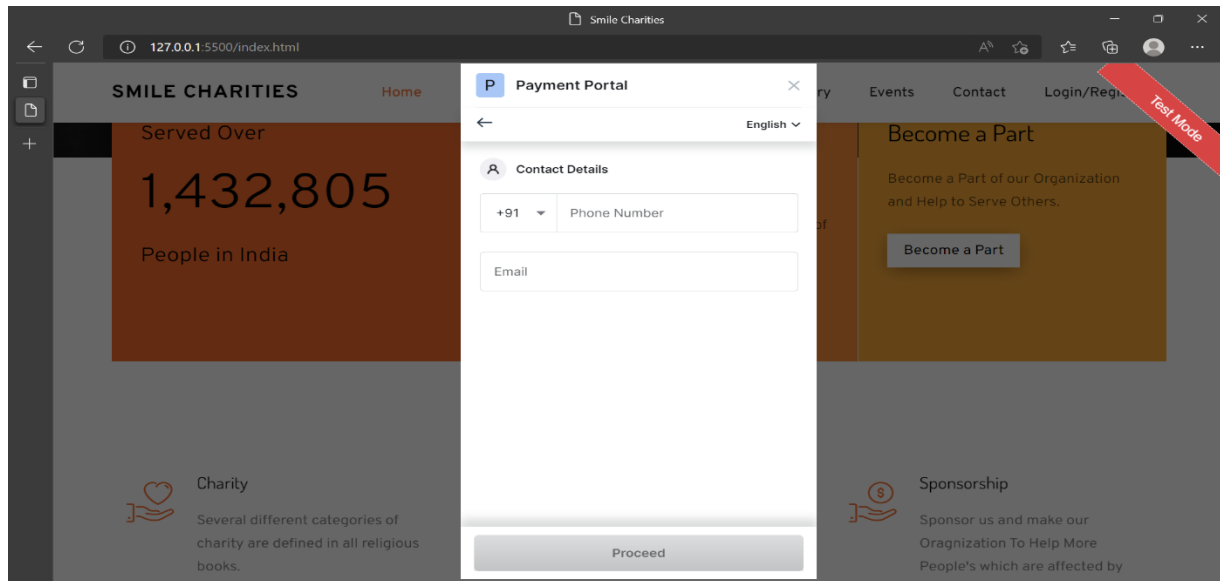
Smile Charities

127.0.0.1:5500/index.html

SMILE CHARITIES

Home

ry

Events

Contact

Login/Regi

Test Mode

P Payment Portal

×

←

English

Contact Details

+91

Phone Number

Email

Proceed

Served Over

1,432,805

People in India

f

Become a Part

Become a Part of our Organization and Help to Serve Others.

Become a Part

Charity

Several different categories of charity are defined in all religious books.

Sponsorship

Sponsor us and make our Oragnization To Help More People's which are affected by